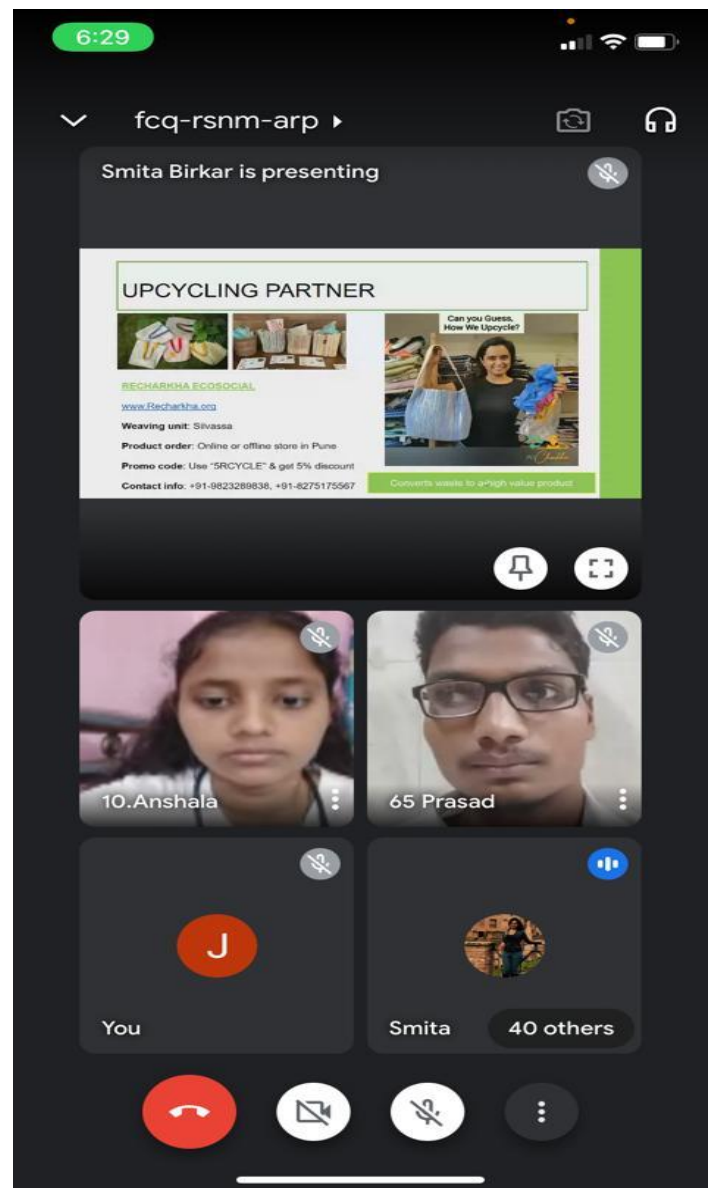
6:29

fcq-rsnm-arp

Smita Birkar is presenting

UPCYCLING PARTNER

Can you Guess, How We Upcycle?

RECHARKHA ECOSOCIAL

www.Recharkha.org

Weaving unit: Silvassa

Product order: Online or offline store in Pune

Promo code: Use "5RCYCLE" & get 5% discount

Contact info: +91-9823289838, +91-8275175567

Converts waste to a high value product

10.Anshala

65 Prasad

J

You

Smita

40 others